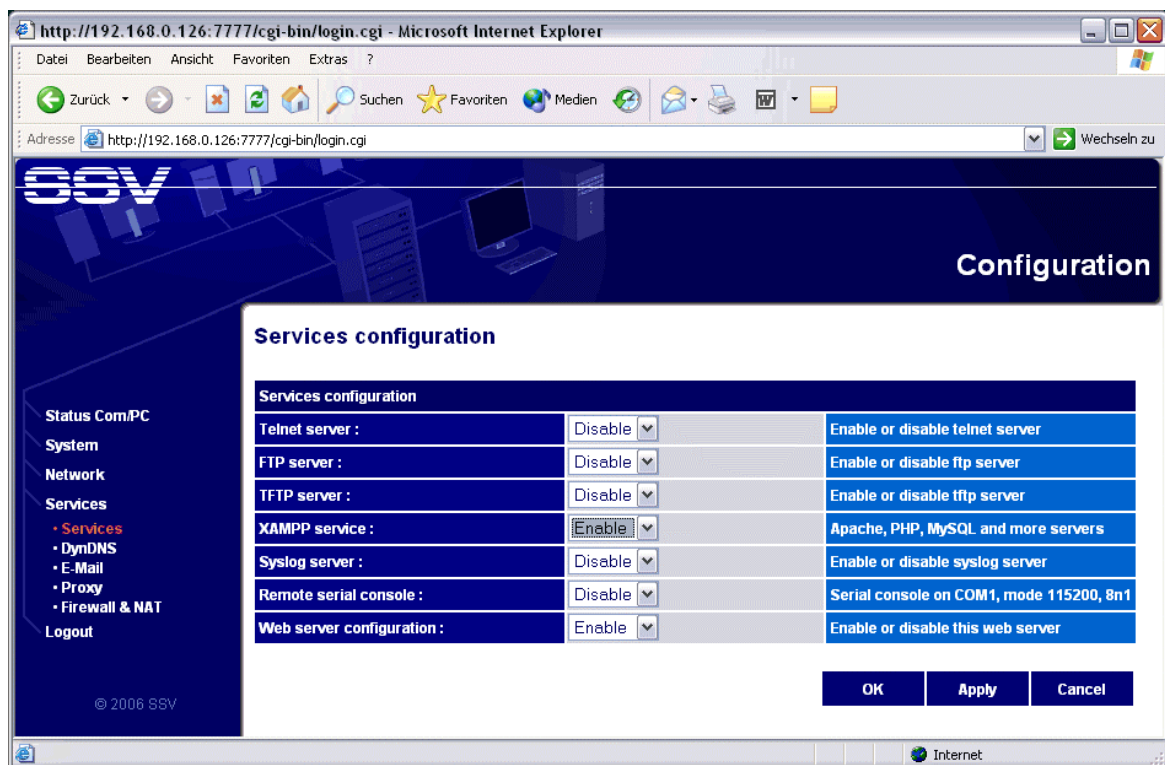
http://192.168.0.126:7777/cgi-bin/login.cgi - Microsoft Internet Explorer

Datei Bearbeiten Ansicht Favoriten Extras ?

Zurück Suchen Favoriten Medien

Adresse http://192.168.0.126:7777/cgi-bin/login.cgi Wechseln zu

SSV

Configuration

Status Com/PC
System
Network
Services
• Services
• DynDNS
• E-Mail
• Proxy
• Firewall & NAT
Logout

© 2006 SSV

Services configuration

| Services configuration | | |
|---|---|---|
| Telnet server : | Disable | Enable or disable telnet server |
| FTP server : | Disable | Enable or disable ftp server |
| TFTP server : | Disable | Enable or disable tftp server |
| XAMPP service : | Enable | Apache, PHP, MySQL and more servers |
| Syslog server : | Disable | Enable or disable syslog server |
| Remote serial console : | Disable | Serial console on COM1, mode 115200, 8n1 |
| Web server configuration : | Enable | Enable or disable this web server |

OK Apply Cancel

Internet